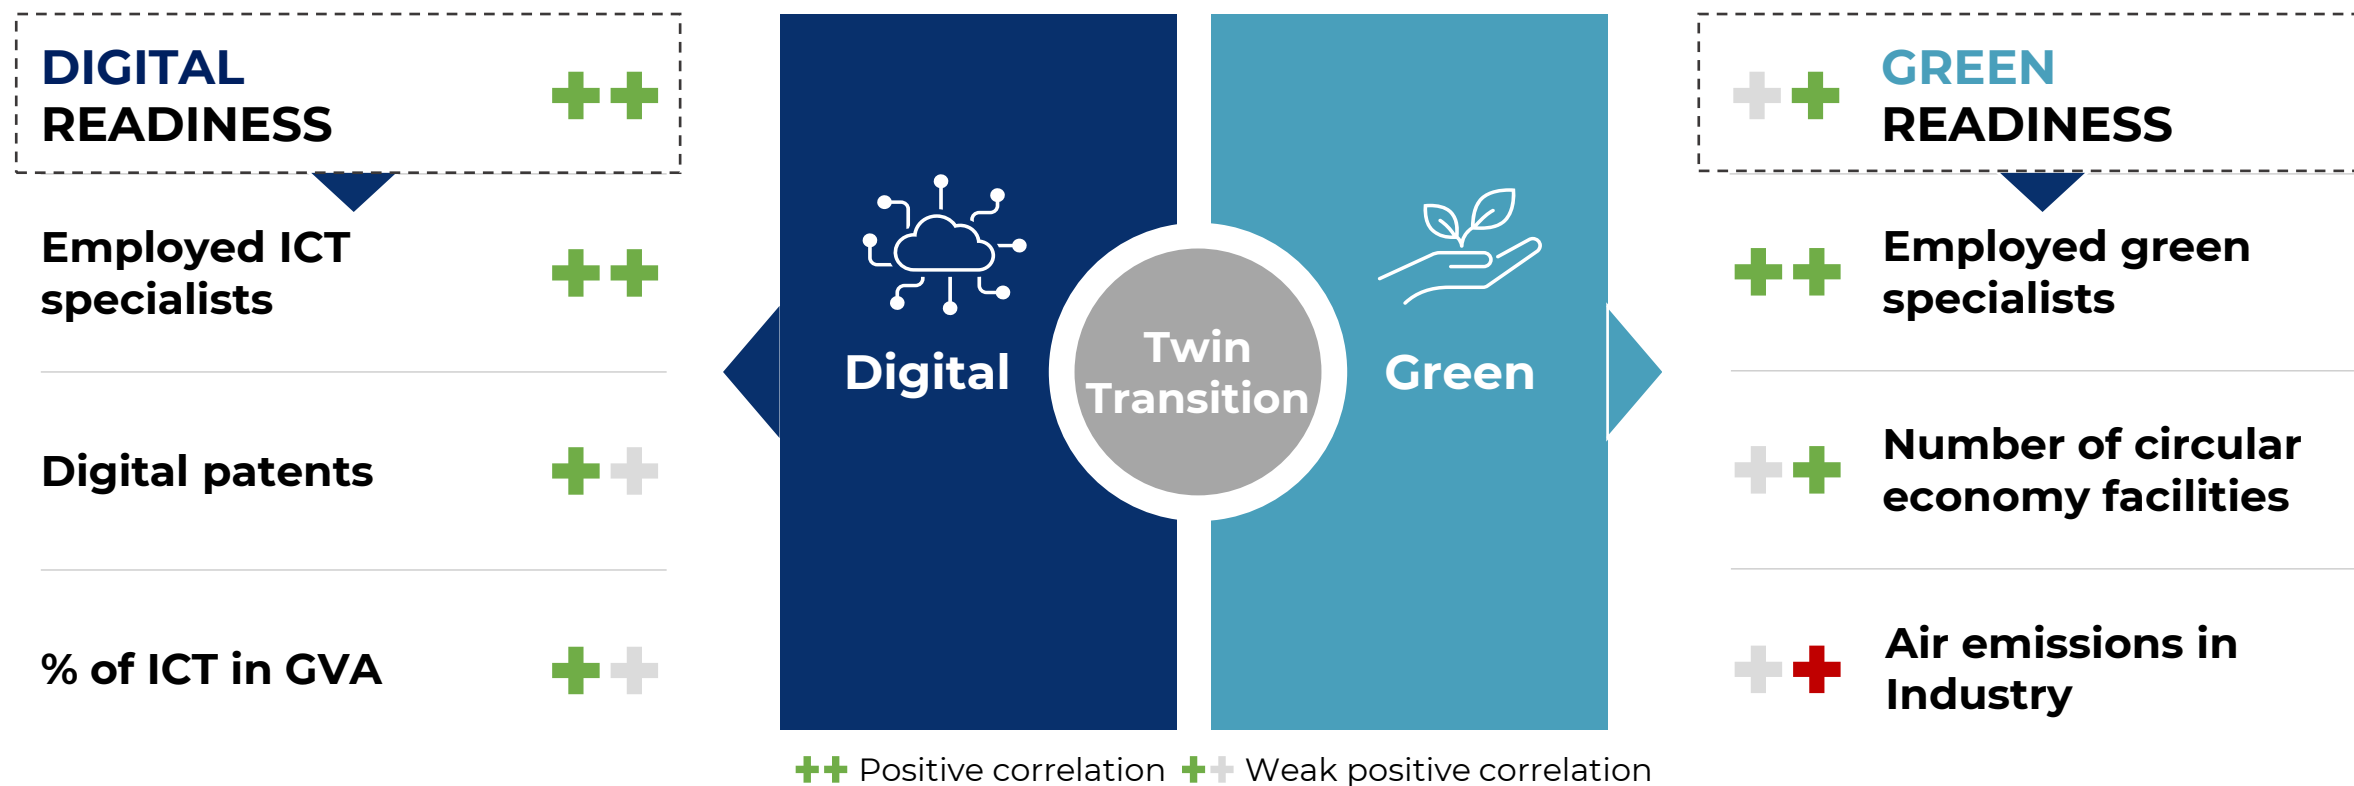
DIGITAL READINESS ++

Employed ICT specialists ++

Digital patents ++

% of ICT in GVA ++

Digital

Twin Transition

Green

++ GREEN READINESS

++ Employed green specialists

++ Number of circular economy facilities

++ Air emissions in Industry

++ Positive correlation ++ Weak positive correlation